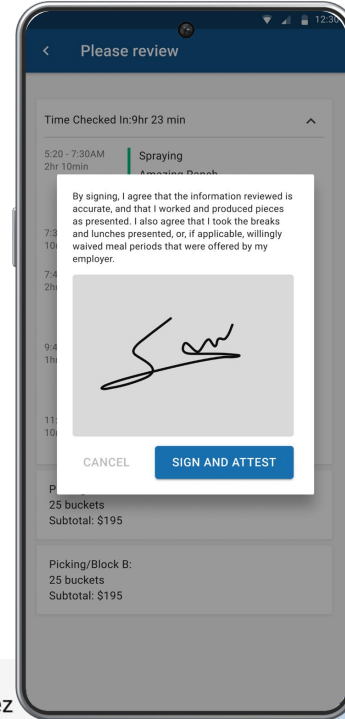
12:30

<

Please review

Time Checked In:9hr 23 min

5:20 - 7:30AM
2hr 10min

Spraying
Amazing Ranch

7:3
10

7:4
2hr

9:4
1hr

11:
10

By signing, I agree that the information reviewed is accurate, and that I worked and produced pieces as presented. I also agree that I took the breaks and lunches presented, or, if applicable, willingly waived meal periods that were offered by my employer.

CANCEL

SIGN AND ATTEST

P
25 buckets
Subtotal: $195

Picking/Block B:
25 buckets
Subtotal: $195

z